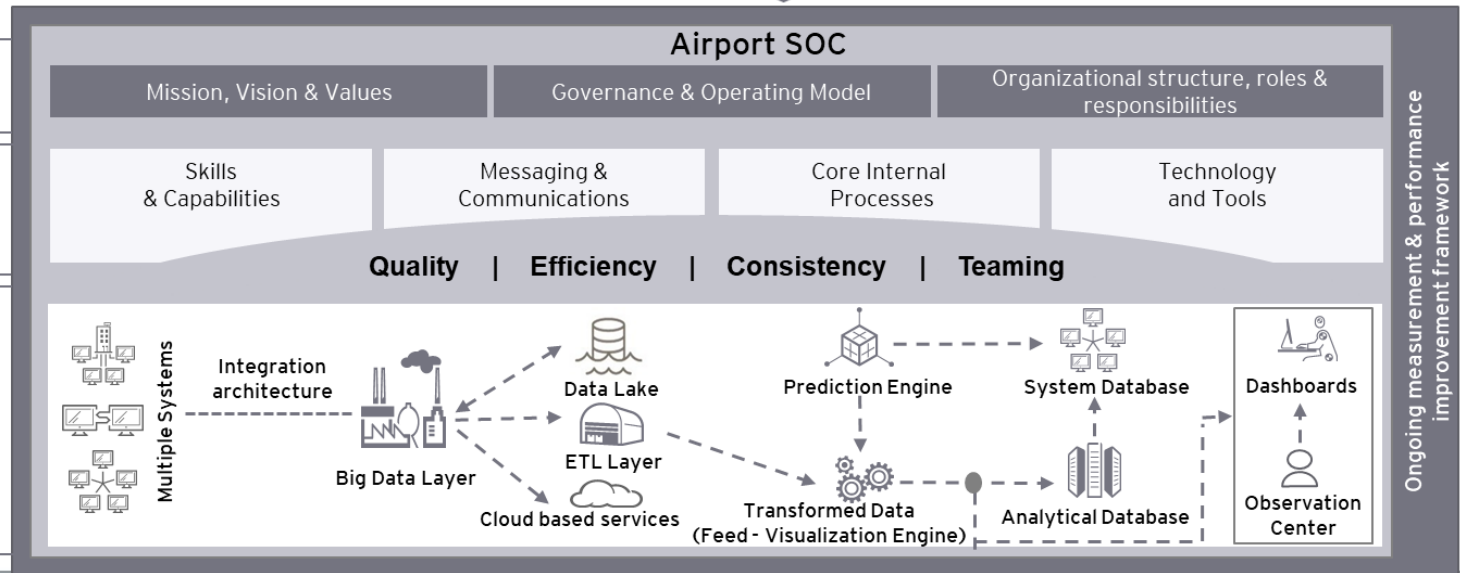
Airport SOC

Mission, Vision & Values

Governance & Operating Model

Organizational structure, roles & responsibilities

Skills & Capabilities

Messaging & Communications

Core Internal Processes

Technology and Tools

Quality | Efficiency | Consistency | Teaming

Multiple Systems

Integration architecture

Big Data Layer

Data Lake

ETL Layer

Cloud based services

Prediction Engine

Transformed Data (Feed - Visualization Engine)

System Database

Analytical Database

Dashboards

Observation Center

Ongoing measurement & performance improvement framework